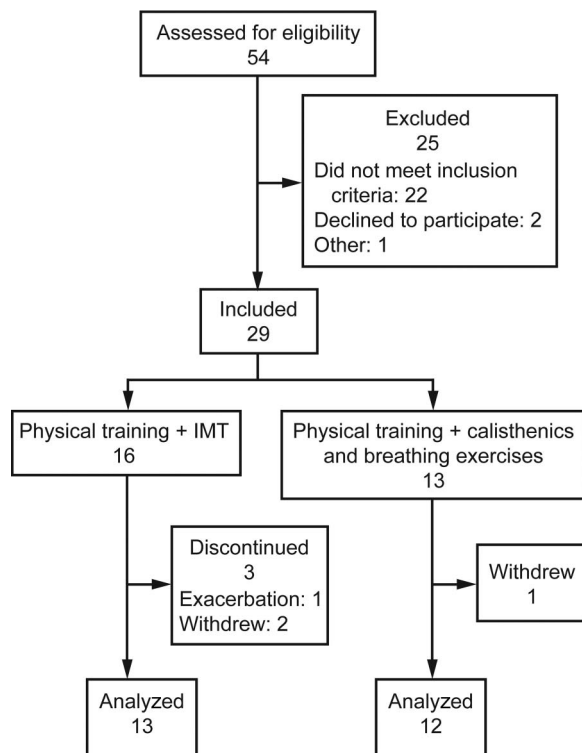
Assessed for eligibility
54

Excluded
25
Did not meet inclusion criteria: 22
Declined to participate: 2
Other: 1

Included
29

Physical training + IMT
16

Physical training + calisthenics and breathing exercises
13

Discontinued
3
Exacerbation: 1
Withdrew: 2

Withdrew
1

Analyzed
13

Analyzed
12